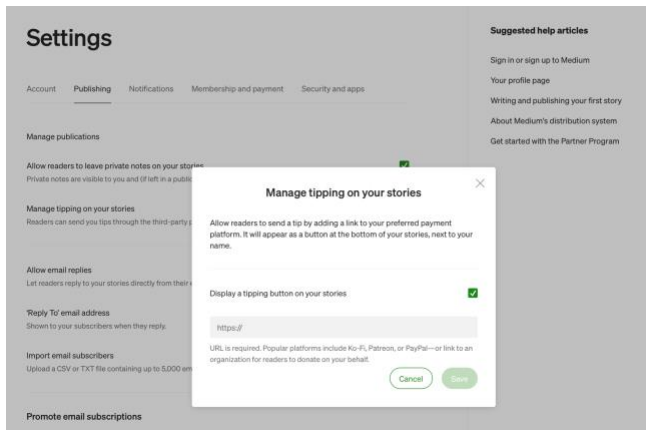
Settings

Account Publishing Notifications Membership and payment Security and apps

Manage publications

Allow readers to leave private notes on your stories
Private notes are visible to you and (if left in a public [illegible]

Manage tipping on your stories
Readers can send you tips through the third-party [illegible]

Allow email replies
Let readers reply to your stories directly from their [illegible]

'Reply To' email address
Shown to your subscribers when they reply.

Import email subscribers
Upload a CSV or TXT file containing up to 5,000 em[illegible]

Promote email subscriptions

Suggested help articles

Sign in or sign up to Medium

Your profile page

Writing and publishing your first story

About Medium's distribution system

Get started with the Partner Program

Manage tipping on your stories

Allow readers to send a tip by adding a link to your preferred payment platform. It will appear as a button at the bottom of your stories, next to your name.

Display a tipping button on your stories

https://

URL is required. Popular platforms include Ko-Fi, Patreon, or PayPal—or link to an organization for readers to donate on your behalf.

Cancel Save